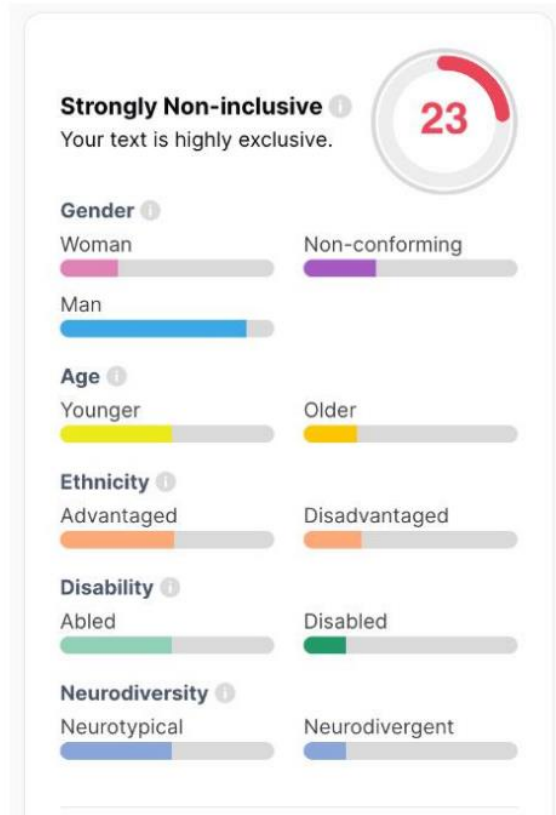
Strongly Non-inclusive
Your text is highly exclusive.

23

Gender
Woman
Non-conforming
Man

Age
Younger
Older

Ethnicity
Advantaged
Disadvantaged

Disability
Abled
Disabled

Neurodiversity
Neurotypical
Neurodivergent